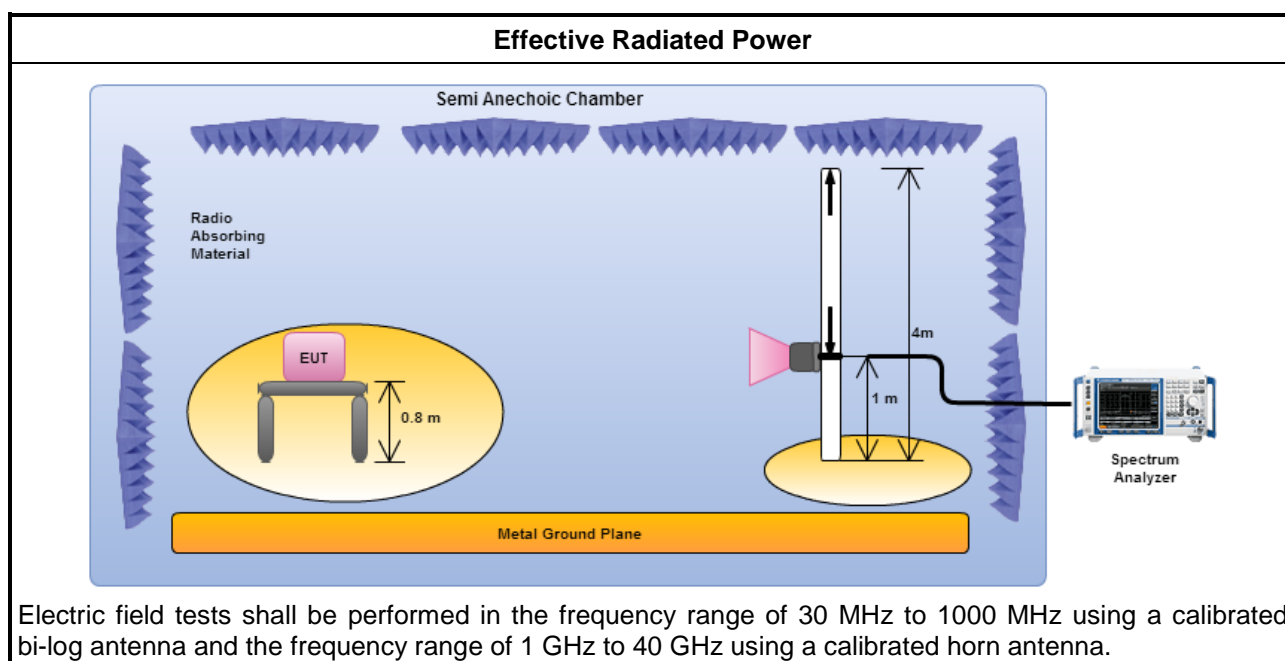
Effective Radiated Power

Semi Anechoic Chamber

Radio
Absorbing
Material

EUT

0.8 m

4m

1 m

Spectrum
Analyzer

Metal Ground Plane

Electric field tests shall be performed in the frequency range of 30 MHz to 1000 MHz using a calibrated bi-log antenna and the frequency range of 1 GHz to 40 GHz using a calibrated horn antenna.